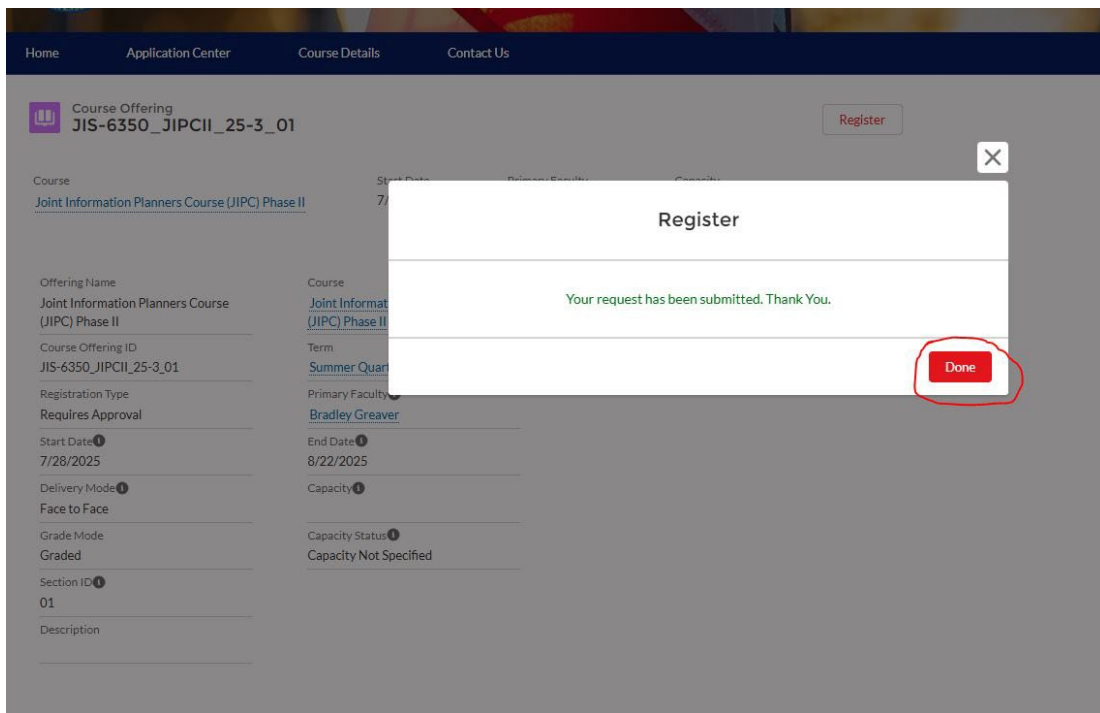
Home Application Center Course Details Contact Us

Course Offering
JIS-6350_JIPCII_25-3_01

Register

Course
Joint Information Planners Course (JIPC) Phase II

Start Date
7/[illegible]

Primary Faculty

Capacity

Register

Your request has been submitted. Thank You.

Done

Offering Name
Joint Information Planners Course (JIPC) Phase II

Course
Joint Informat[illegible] (JIPC) Phase II

Course Offering ID
JIS-6350_JIPCII_25-3_01

Term
Summer Quart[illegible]

Registration Type
Requires Approval

Primary Faculty
Bradley Greaver

Start Date
7/28/2025

End Date
8/22/2025

Delivery Mode
Face to Face

Capacity

Grade Mode
Graded

Capacity Status
Capacity Not Specified

Section ID
01

Description